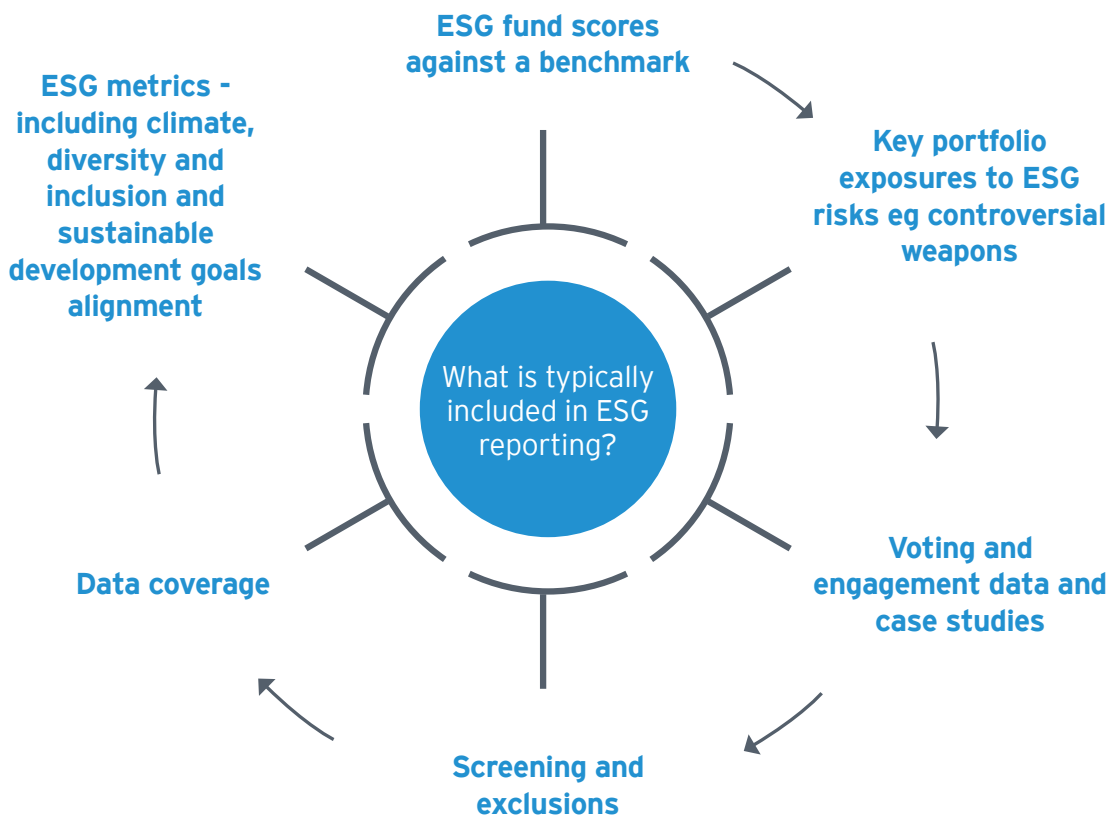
What is typically included in ESG reporting?

ESG fund scores against a benchmark

Key portfolio exposures to ESG risks eg controversial weapons

Voting and engagement data and case studies

Screening and exclusions

Data coverage

ESG metrics - including climate, diversity and inclusion and sustainable development goals alignment